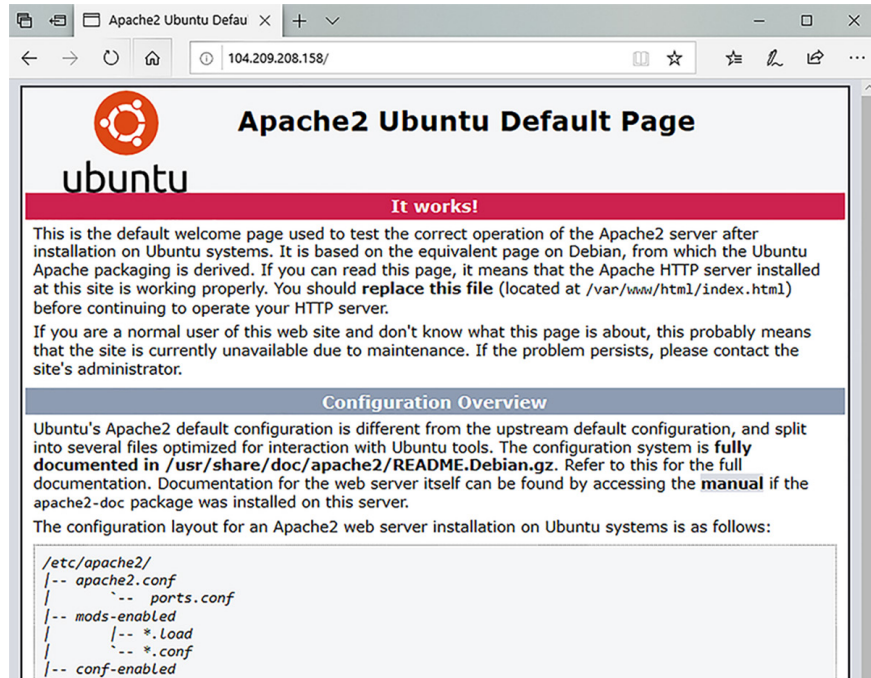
Apache2 Ubuntu Defau ×

104.209.208.158/

ubuntu

Apache2 Ubuntu Default Page

It works!

This is the default welcome page used to test the correct operation of the Apache2 server after installation on Ubuntu systems. It is based on the equivalent page on Debian, from which the Ubuntu Apache packaging is derived. If you can read this page, it means that the Apache HTTP server installed at this site is working properly. You should **replace this file** (located at /var/www/html/index.html) before continuing to operate your HTTP server.

If you are a normal user of this web site and don't know what this page is about, this probably means that the site is currently unavailable due to maintenance. If the problem persists, please contact the site's administrator.

Configuration Overview

Ubuntu's Apache2 default configuration is different from the upstream default configuration, and split into several files optimized for interaction with Ubuntu tools. The configuration system is **fully documented in /usr/share/doc/apache2/README.Debian.gz**. Refer to this for the full documentation. Documentation for the web server itself can be found by accessing the **manual** if the apache2-doc package was installed on this server.

The configuration layout for an Apache2 web server installation on Ubuntu systems is as follows:

```
/etc/apache2/
|-- apache2.conf
|       `--  ports.conf
|-- mods-enabled
|       |-- *.load
|       `-- *.conf
|-- conf-enabled
```